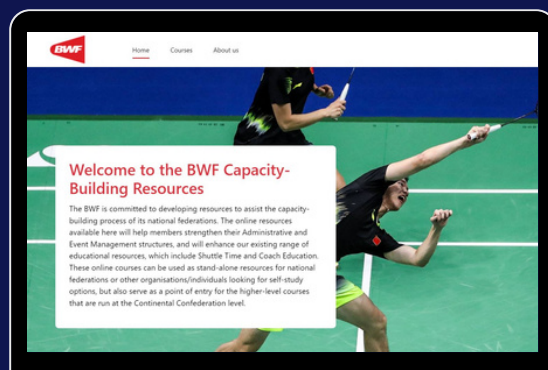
BWF

Home Courses About us

Welcome to the BWF Capacity-Building Resources

The BWF is committed to developing resources to assist the capacity-building process of its national federations. The online resources available here will help members strengthen their Administrative and Event Management structures, and will enhance our existing range of educational resources, which include Shuttle Time and Coach Education. These online courses can be used as stand-alone resources for national federations or other organisations/individuals looking for self-study options, but also serve as a point of entry for the higher-level courses that are run at the Continental Confederation level.